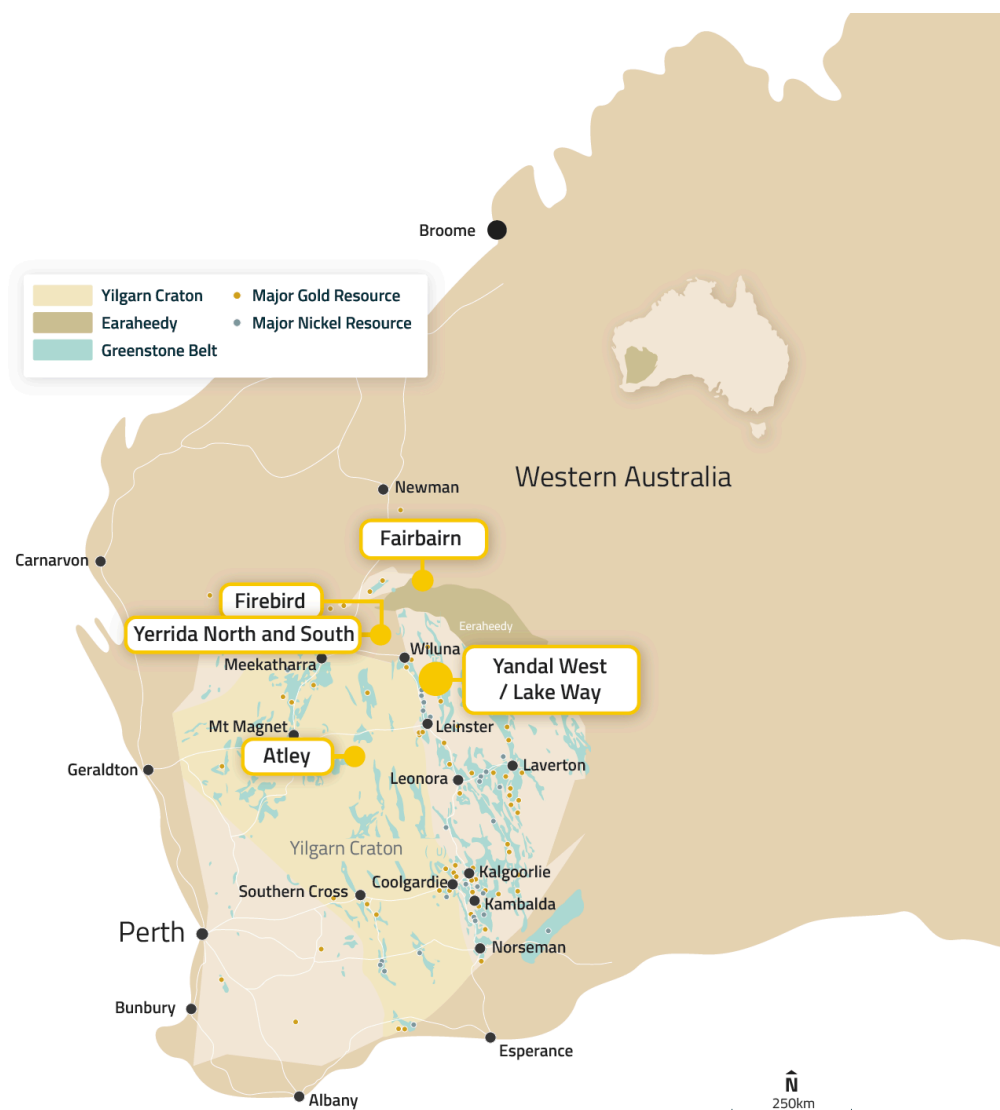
Broome

Yilgarn Craton
Earaheedy
Greenstone Belt
Major Gold Resource
Major Nickel Resource

Western Australia

Newman

Fairbairn

Carnarvon

Firebird

Yerrida North and South

Eeraheedy

Meekatharra

Wiluna

Yandal West / Lake Way

Mt Magnet

Leinster

Atley

Leonora

Laverton

Geraldton

Yilgarn Craton

Kalgoorlie

Coolgardie

Southern Cross

Kambalda

Perth

Norseman

Bunbury

Esperance

Albany

N

250km